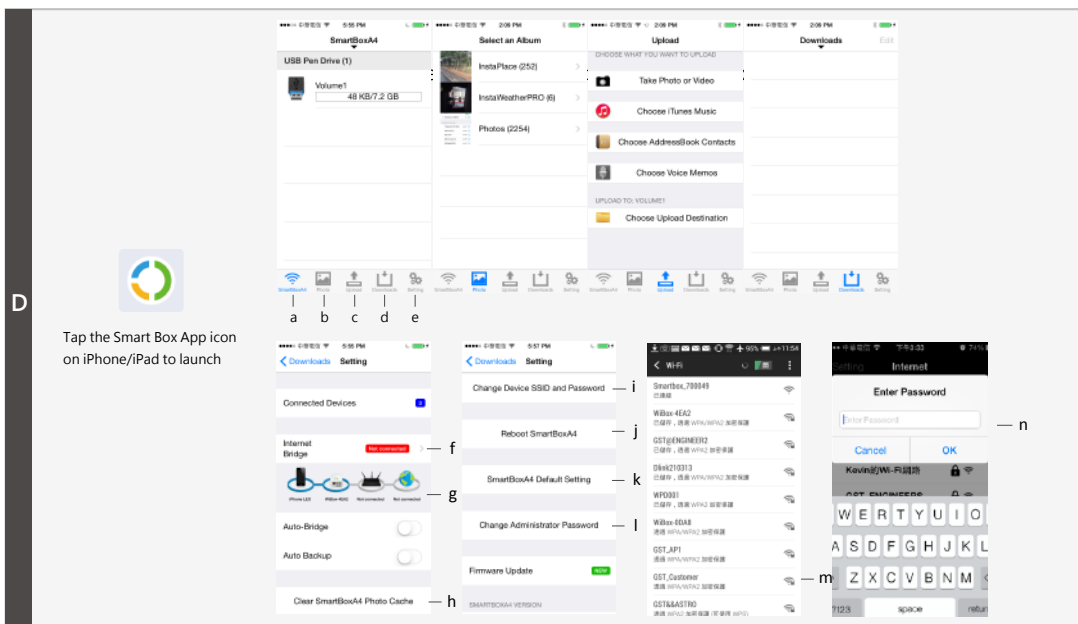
D

Tap the Smart Box App icon on iPhone/iPad to launch

5:55 PM
SmartBoxA4
USB Pen Drive (1)
Volume1
48 KB/7.2 GB

2:09 PM
Select an Album
InstaPlace (252)
InstaWeatherPRO (6)
Photos (2254)

2:09 PM
Upload
CHOOSE WHAT YOU WANT TO UPLOAD
Take Photo or Video
Choose iTunes Music
Choose AddressBook Contacts
Choose Voice Memos
UPLOAD TO: VOLUME1
Choose Upload Destination

2:09 PM
Downloads
Edit

SmartBoxA4 Photo Upload Downloads Setting

a b c d e

5:56 PM
Downloads Setting
Connected Devices
Internet Bridge
Not connected
f
iPhone LED WiBox-4EA2 Not connected Not connected
g
Auto-Bridge
Auto Backup
Clear SmartBoxA4 Photo Cache
h

5:57 PM
Downloads Setting
Change Device SSID and Password
i
Reboot SmartBoxA4
j
SmartBoxA4 Default Setting
k
Change Administrator Password
l
Firmware Update
NEW
SMARTBOXA4 VERSION

95% 11:54
Wi-Fi
Smartbox_700049
WiBox-4EA2
GST@ENGINEER2
Dlink210313
WPD001
WiBox-0DA8
GST_AP1
GST_Customer
m
GST&&ASTRO

下午3:33 74%
Setting Internet
Enter Password
Enter Password
n
Cancel OK
Kevin的Wi-Fi認路
GST_ENGINEERS
W E R T Y U I O
A S D F G H J K L
Z X C V B N M
?123 space return